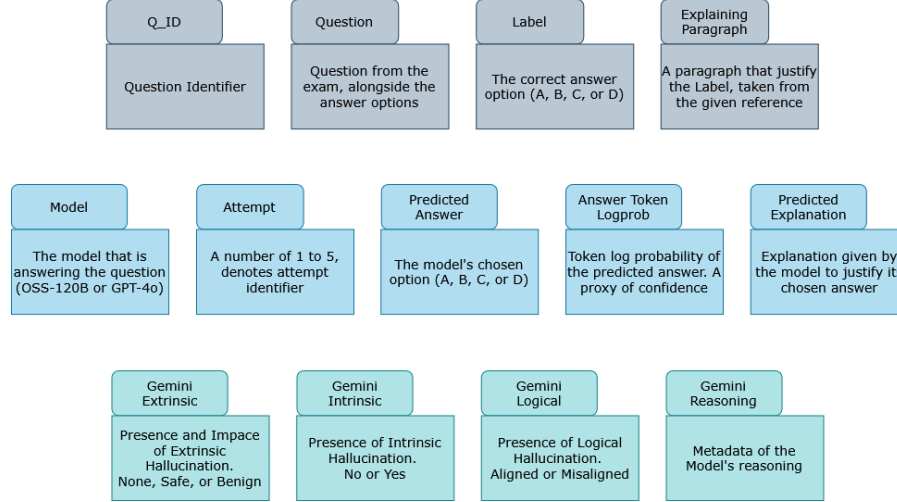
Q_ID

Question Identifier

Question

Question from the exam, alongside the answer options

Label

The correct answer option (A, B, C, or D)

Explaining Paragraph

A paragraph that justify the Label, taken from the given reference

Model

The model that is answering the question (OSS-120B or GPT-4o)

Attempt

A number of 1 to 5, denotes attempt identifier

Predicted Answer

The model's chosen option (A, B, C, or D)

Answer Token Logprob

Token log probability of the predicted answer. A proxy of confidence

Predicted Explanation

Explanation given by the model to justify it chosen answer

Gemini Extrinsic

Presence and Impace of Extrinsic Hallucination. None, Safe, or Benign

Gemini Intrinsic

Presence of Intrinsic Hallucination. No or Yes

Gemini Logical

Presence of Logical Hallucination. Aligned or Misaligned

Gemini Reasoning

Metadata of the Model's reasoning